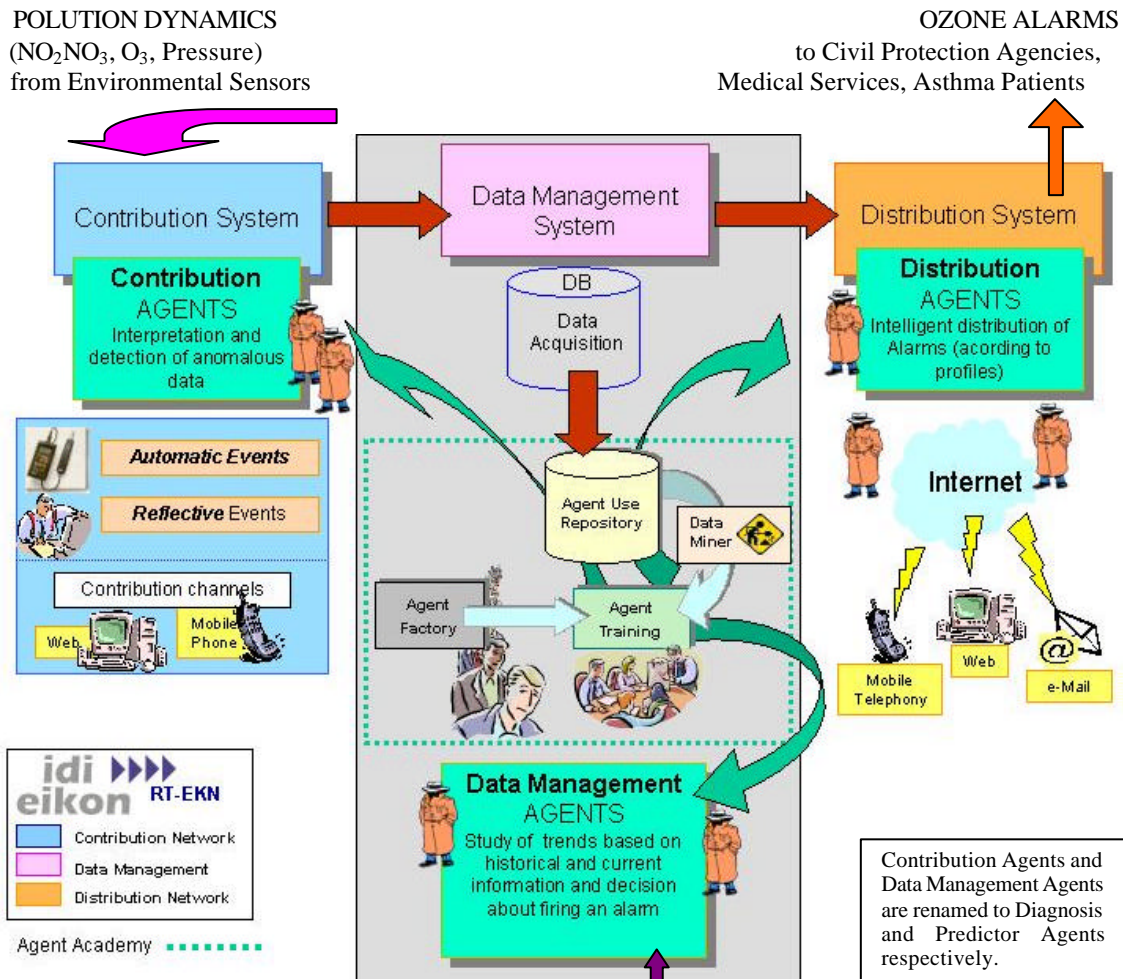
POLUTION DYNAMICS
($NO_2NO_3$, $O_3$, Pressure)
from Environmental Sensors

OZONE ALARMS
to Civil Protection Agencies,
Medical Services, Asthma Patients

Contribution System

Data Management System

Distribution System

Contribution
AGENTS
Interpretation and detection of anomalous data

DB
Data Acquisition

Distribution
AGENTS
Intelligent distribution of Alarms (acording to profiles)

Automatic Events

Reflective Events

Contribution channels

Web

Mobile Phone

Agent Use Repository

Data Miner

Agent Factory

Agent Training

Internet

Mobile Telephony

Web

e-Mail

idi eikon RT-EKN

Contribution Network

Data Management

Distribution Network

Agent Academy

Data Management
AGENTS
Study of trends based on historical and current information and decision about firing an alarm

Contribution Agents and Data Management Agents are renamed to Diagnosis and Predictor Agents respectively.